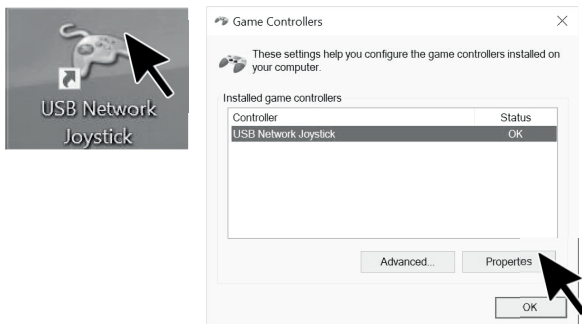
USB Network Joystick

Game Controllers

These settings help you configure the game controllers installed on your computer.

Installed game controllers

| Controller | Status |
|---|---|
| USB Network Joystick | OK |

Advanced...

Propertes

OK